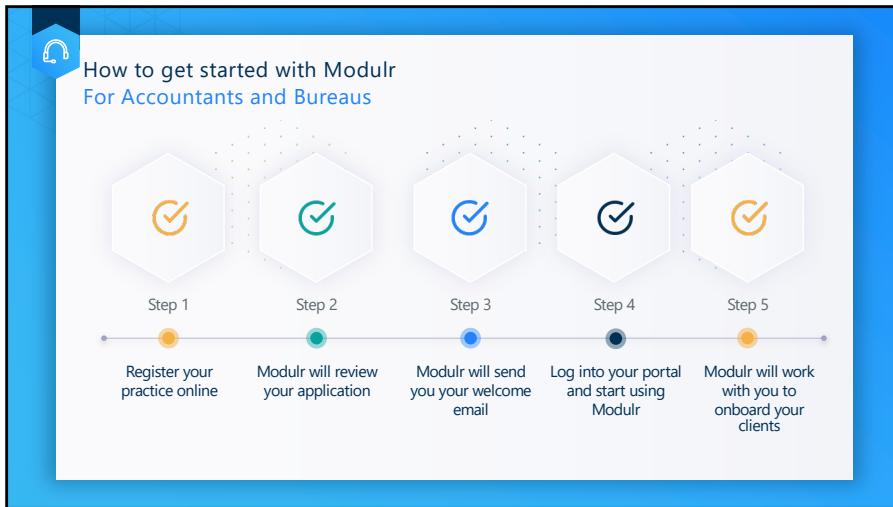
How to get started with Modulr
For Accountants and Bureaus

Step 1
Register your practice online

Step 2
Modulr will review your application

Step 3
Modulr will send you your welcome email

Step 4
Log into your portal and start using Modulr

Step 5
Modulr will work with you to onboard your clients